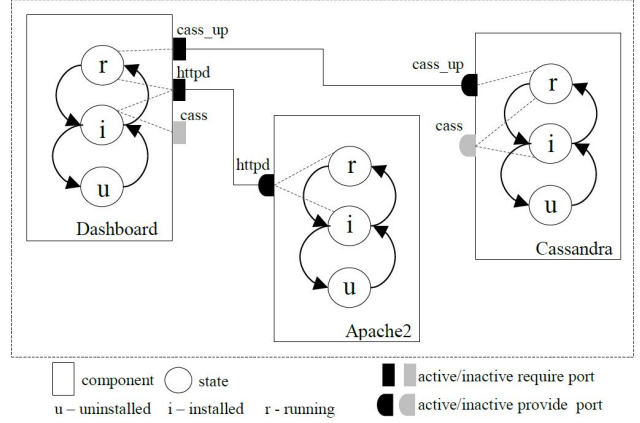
cass_up

r

httpd

i

cass

u

Dashboard

httpd

r

i

u

Apache2

cass_up

r

cass

i

u

Cassandra

component state

u – uninstalled i – installed r - running

active/inactive require port

active/inactive provide port